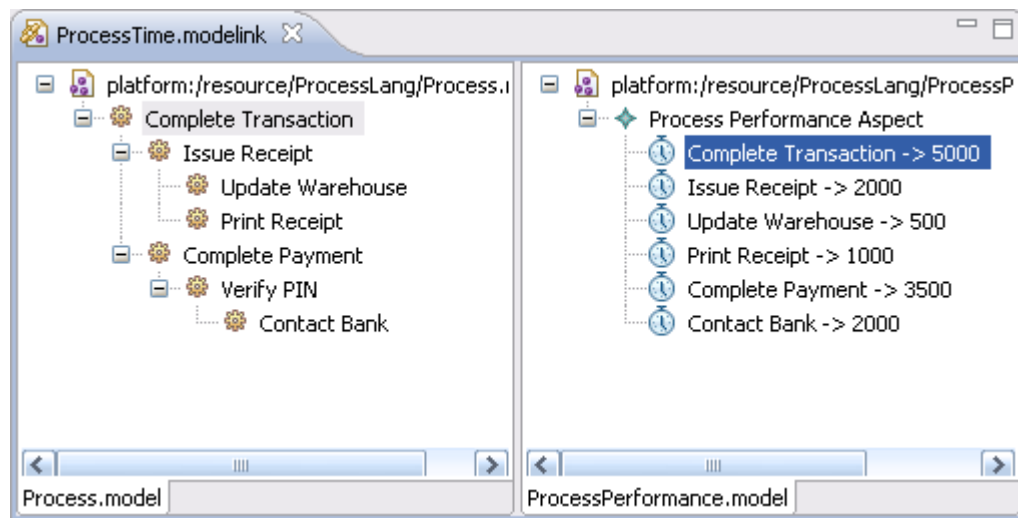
ProcessTime.modelink

platform:/resource/ProcessLang/Process.i
Complete Transaction
Issue Receipt
Update Warehouse
Print Receipt
Complete Payment
Verify PIN
Contact Bank

Process.model

platform:/resource/ProcessLang/ProcessP
Process Performance Aspect
Complete Transaction -> 5000
Issue Receipt -> 2000
Update Warehouse -> 500
Print Receipt -> 1000
Complete Payment -> 3500
Contact Bank -> 2000

ProcessPerformance.model